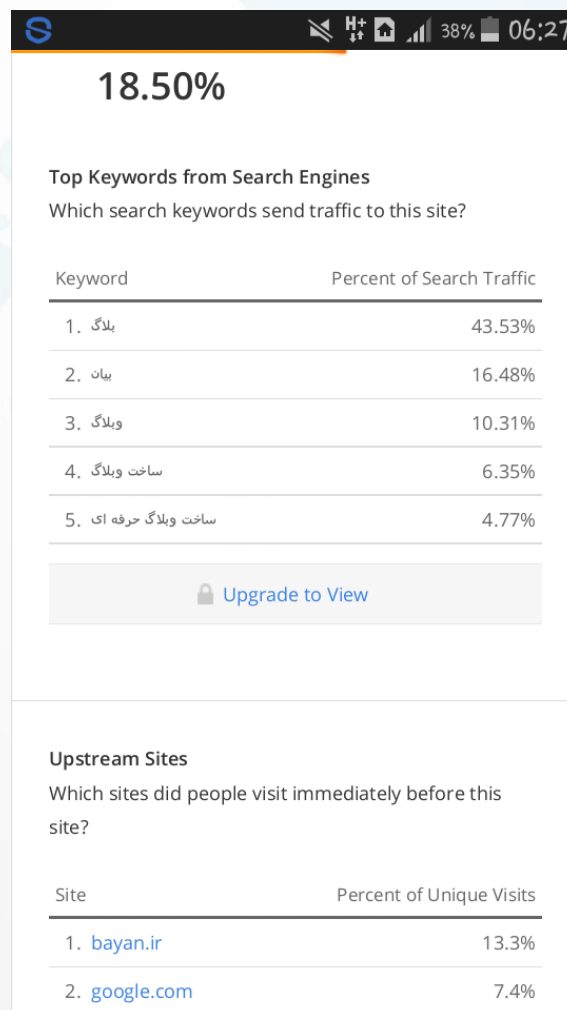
38% 06:27

18.50%

Top Keywords from Search Engines
Which search keywords send traffic to this site?

| Keyword | Percent of Search Traffic |
|---|---|
| 1. بلاگ | 43.53% |
| 2. بیان | 16.48% |
| 3. وبلاگ | 10.31% |
| 4. ساخت وبلاگ | 6.35% |
| 5. ساخت وبلاگ حرفه ای | 4.77% |

Upgrade to View

Upstream Sites
Which sites did people visit immediately before this site?

| Site | Percent of Unique Visits |
|---|---|
| 1. bayan.ir | 13.3% |
| 2. google.com | 7.4% |